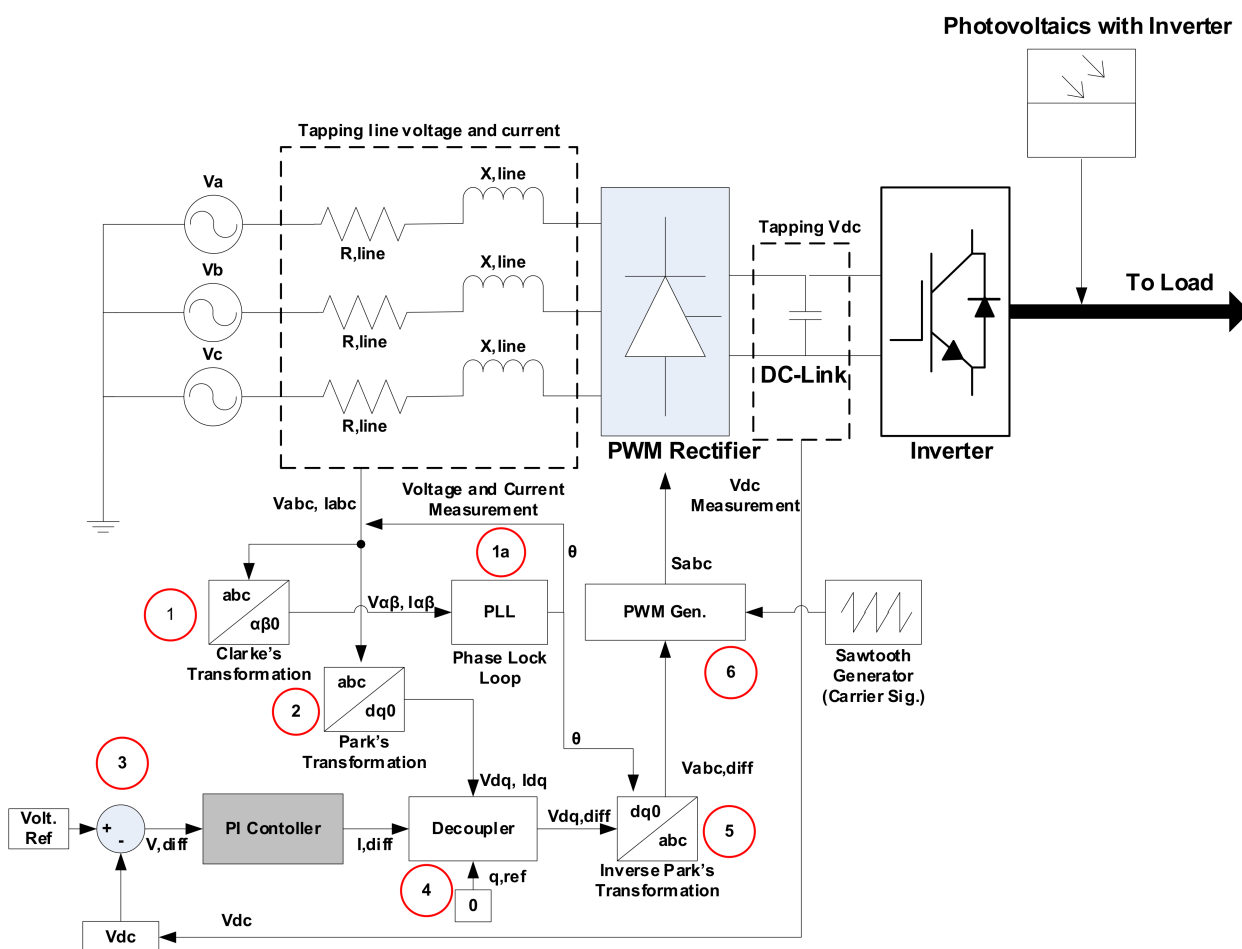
Photovoltaics with Inverter

Tapping line voltage and current

Va
Vb
Vc

X,line
X,line
X,line

R,line
R,line
R,line

Tapping Vdc

To Load

DC-Link

PWM Rectifier

Inverter

Vabc, Iabc

Voltage and Current Measurement

Vdc Measurement

1a

θ

Sabc

abc
αβ0

1

Clarke's Transformation

Vαβ, Iαβ

PLL

Phase Lock Loop

PWM Gen.

6

Sawtooth Generator (Carrier Sig.)

abc
dq0

2

Park's Transformation

3

θ

Vabc,diff

Vdq, Idq

Volt. Ref

+
-

V,diff

PI Contoller

I,diff

Decoupler

Vdq,diff

dq0
abc

5

Inverse Park's Transformation

4

q,ref

0

Vdc

Vdc